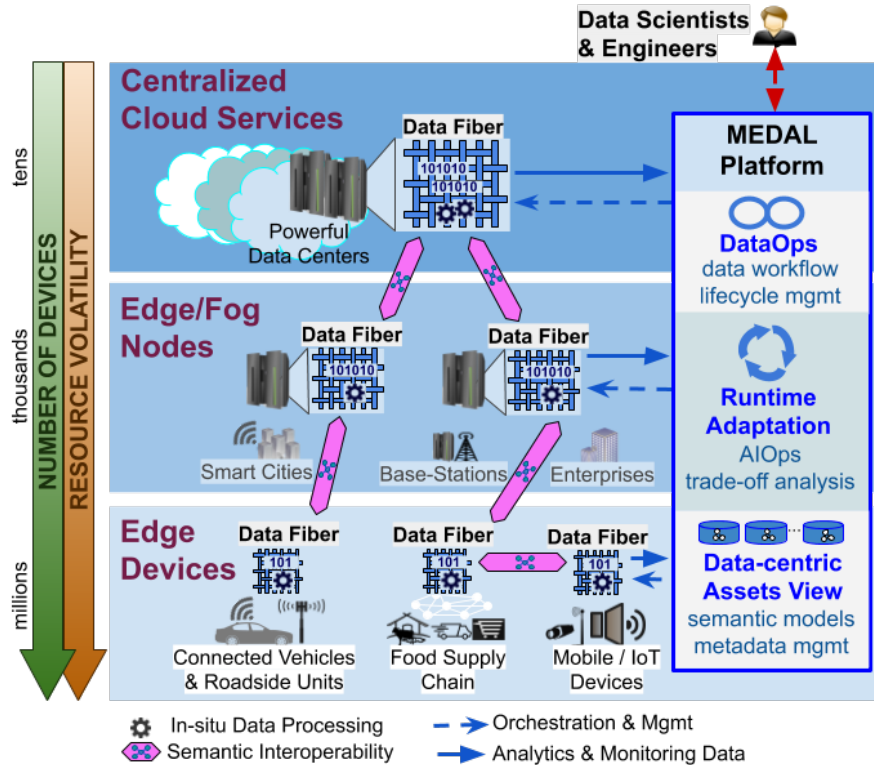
Data Scientists & Engineers

tens

thousands

millions

NUMBER OF DEVICES

RESOURCE VOLATILITY

Centralized Cloud Services

Data Fiber

101010
101010

Powerful Data Centers

MEDAL Platform

DataOps
data workflow lifecycle mgmt

Edge/Fog Nodes

Data Fiber

101010

Data Fiber

101010

Runtime Adaptation
AIOps
trade-off analysis

Smart Cities

Base-Stations

Enterprises

Edge Devices

Data Fiber

101

Data Fiber

101

Data Fiber

101

Data-centric Assets View
semantic models
metadata mgmt

Connected Vehicles & Roadside Units

Food Supply Chain

Mobile / IoT Devices

In-situ Data Processing

Semantic Interoperability

Orchestration & Mgmt

Analytics & Monitoring Data